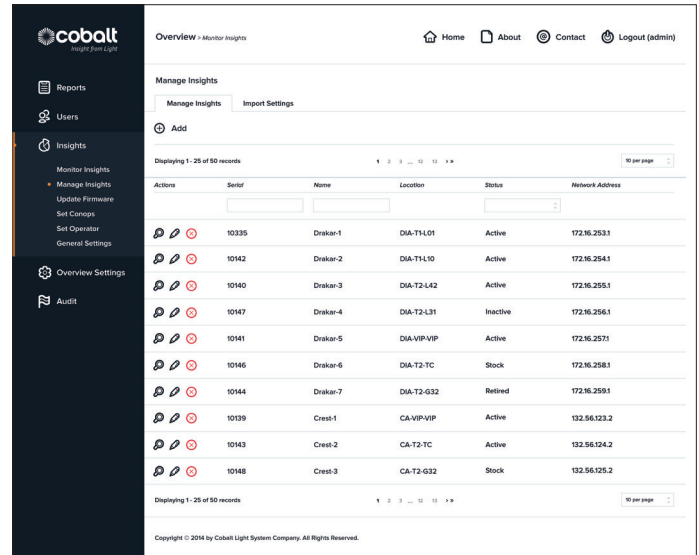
cobalt
Insight from Light

Reports
Users
Insights
Monitor Insights
Manage Insights
Update Firmware
Set Conops
Set Operator
General Settings
Overview Settings
Audit

Overview > Monitor Insights

Home
About
Contact
Logout (admin)

Manage Insights

Manage Insights
Import Settings

Add

Displaying 1 - 25 of 50 records

1 2 3 ... 12 13 > »

10 per page

| Actions | Serial | Name | Location | Status | Network Address |
|---|---|---|---|---|---|
| | 10335 | Drakar-1 | DIA-T1-L01 | Active | 172.16.253.1 |
| | 10142 | Drakar-2 | DIA-T1-L10 | Active | 172.16.254.1 |
| | 10140 | Drakar-3 | DIA-T2-L42 | Active | 172.16.255.1 |
| | 10147 | Drakar-4 | DIA-T2-L31 | Inactive | 172.16.256.1 |
| | 10141 | Drakar-5 | DIA-VIP-VIP | Active | 172.16.257.1 |
| | 10146 | Drakar-6 | DIA-T2-TC | Stock | 172.16.258.1 |
| | 10144 | Drakar-7 | DIA-T2-G32 | Retired | 172.16.259.1 |
| | 10139 | Crest-1 | CA-VIP-VIP | Active | 132.56.123.2 |
| | 10143 | Crest-2 | CA-T2-TC | Active | 132.56.124.2 |
| | 10148 | Crest-3 | CA-T2-G32 | Stock | 132.56.125.2 |

Displaying 1 - 25 of 50 records

1 2 3 ... 12 13 > »

10 per page

Copyright © 2014 by Cobalt Light System Company. All Rights Reserved.